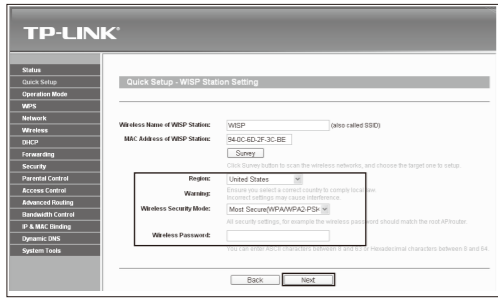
TP-LINK®

Status
Quick Setup
Operation Mode
WPS
Network
Wireless
DHCP
Forwarding
Security
Parental Control
Access Control
Advanced Routing
Bandwidth Control
IP & MAC Binding
Dynamic DNS
System Tools

Quick Setup - WISP Station Setting

Wireless Name of WISP Station: WISP (also called SSID)
MAC Address of WISP Station: 94-0C-6D-2F-3C-BE
Survey
Click Survey button to scan the wireless networks, and choose the target one to setup.

Region: United States
Warning: Ensure you select a correct country to comply local law. Incorrect settings may cause interference.
Wireless Security Mode: Most Secure(WPA/WPA2-PSK
All security settings, for example the wireless password should match the root AP/router.
Wireless Password:
You can enter ASCII characters between 8 and 63 or Hexadecimal characters between 8 and 64.

Back Next